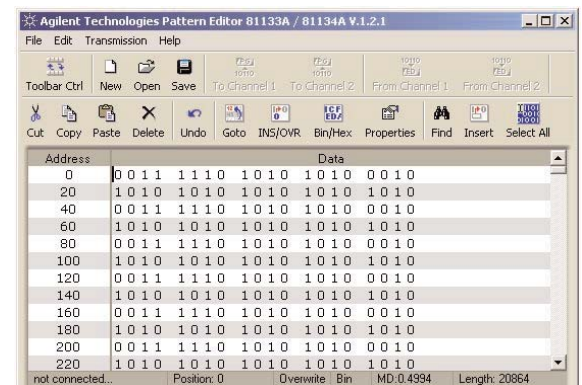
Agilent Technologies Pattern Editor 81133A / 81134A V.1.2.1

File Edit Transmission Help

Toolbar Ctrl New Open Save To Channel 1 To Channel 2 From Channel 1 From Channel 2

Cut Copy Paste Delete Undo Goto INS/OVR Bin/Hex Properties Find Insert Select All

| Address | Data |
|---|---|
| 0 | 0011 1110 1010 1010 0010 |
| 20 | 1010 1010 1010 1010 1010 |
| 40 | 0011 1110 1010 1010 0010 |
| 60 | 1010 1010 1010 1010 1010 |
| 80 | 0011 1110 1010 1010 0010 |
| 100 | 1010 1010 1010 1010 1010 |
| 120 | 0011 1110 1010 1010 0010 |
| 140 | 1010 1010 1010 1010 1010 |
| 160 | 0011 1110 1010 1010 0010 |
| 180 | 1010 1010 1010 1010 1010 |
| 200 | 0011 1110 1010 1010 0010 |
| 220 | 1010 1010 1010 1010 1010 |

not connected... Position: 0 Overwrite Bin MD:0.4994 Length: 20864